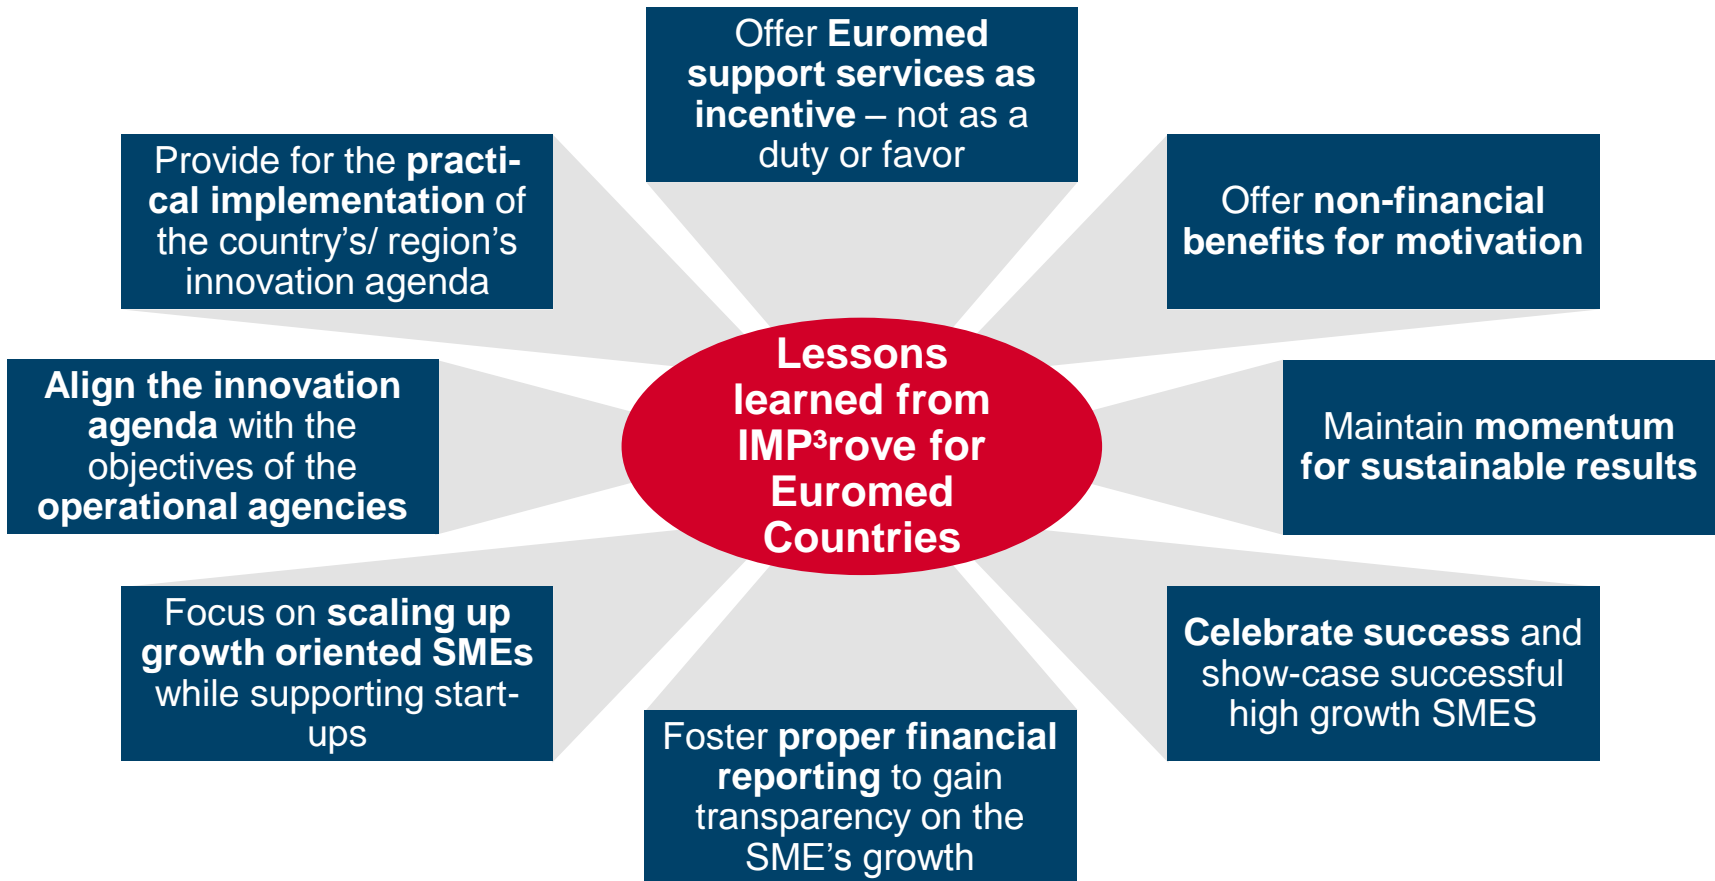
Lessons learned from IMP³rove for Euromed Countries

Offer Euromed support services as incentive – not as a duty or favor

Offer non-financial benefits for motivation

Maintain momentum for sustainable results

Celebrate success and show-case successful high growth SMES

Foster proper financial reporting to gain transparency on the SME’s growth

Focus on scaling up growth oriented SMEs while supporting start-ups

Align the innovation agenda with the objectives of the operational agencies

Provide for the practical implementation of the country’s/ region’s innovation agenda